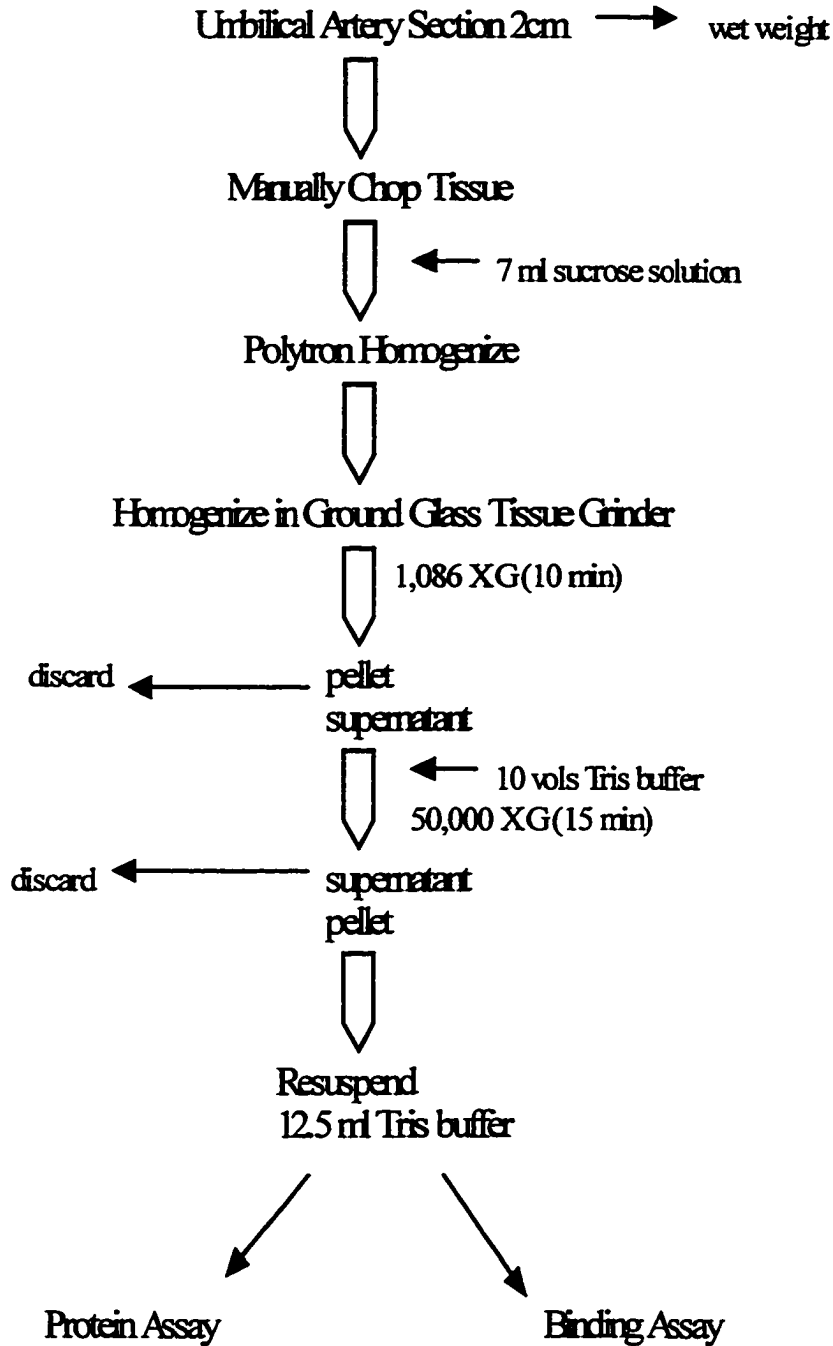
Umbilical Artery Section 2cm

wet weight

Manually Chop Tissue

7 ml sucrose solution

Polytron Homogenize

Homogenize in Ground Glass Tissue Grinder

1,086 XG(10 min)

discard

pellet

supernatant

10 vols Tris buffer

50,000 XG(15 min)

discard

supernatant

pellet

Resuspend

12.5 ml Tris buffer

Protein Assay

Binding Assay